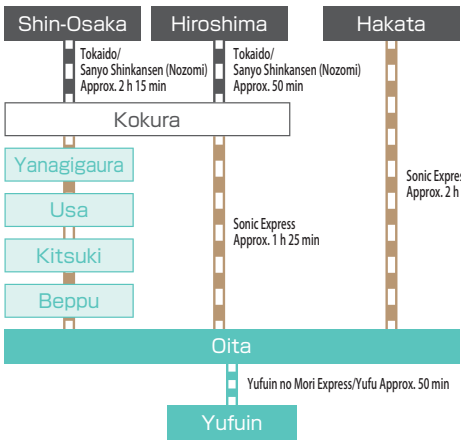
Shin-Osaka
Hiroshima
Hakata

Tokaido/
Sanyo Shinkansen (Nozomi)
Approx. 2 h 15 min

Tokaido/
Sanyo Shinkansen (Nozomi)
Approx. 50 min

Kokura

Yanagigaura
Usa
Kitsuki
Beppu

Sonic Express
Approx. 1 h 25 min

Sonic Expres
Approx. 2 h

Oita

Yufuin no Mori Express/Yufu Approx. 50 min

Yufuin